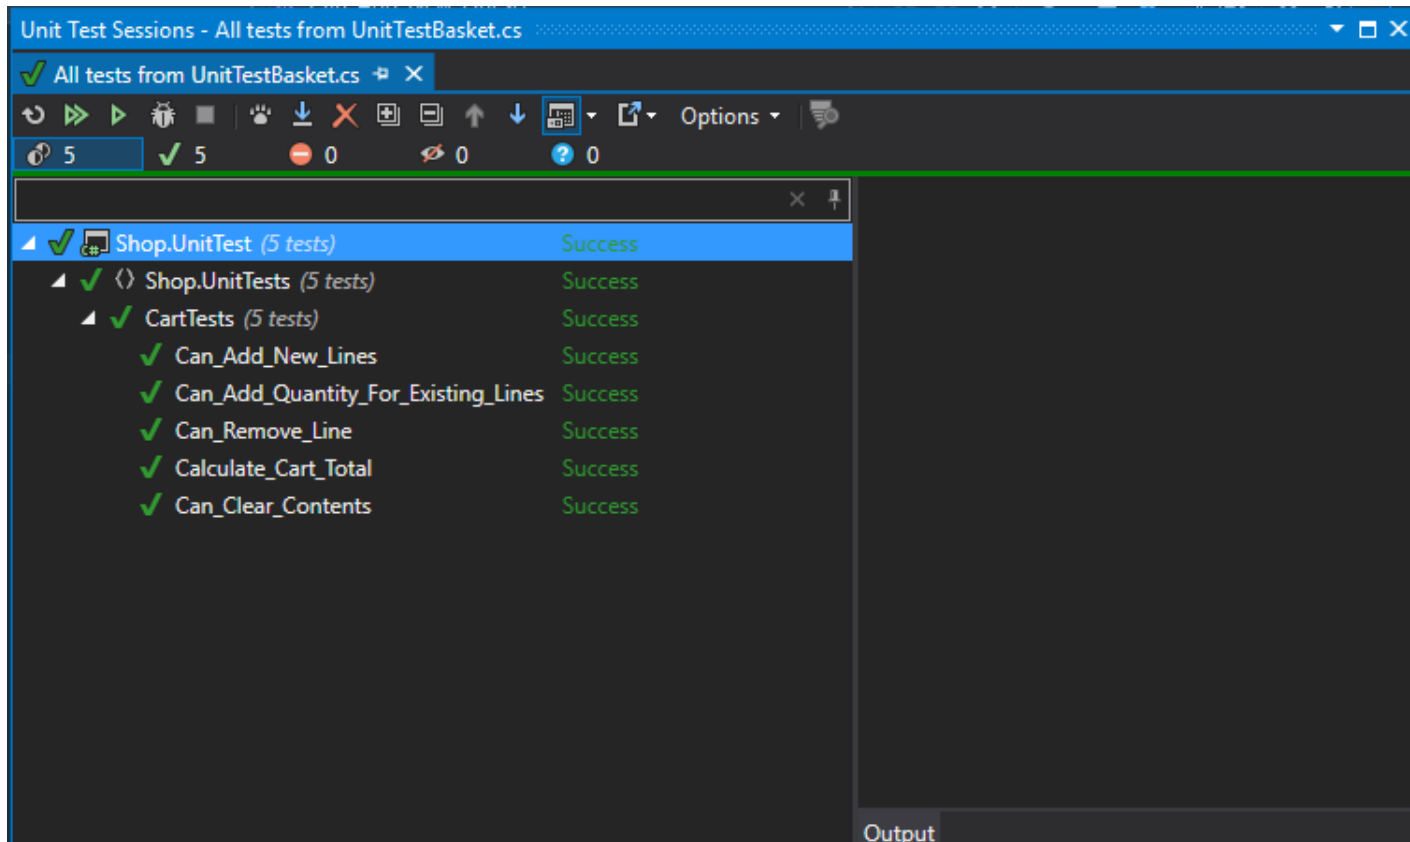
Unit Test Sessions - All tests from UnitTestBasket.cs

All tests from UnitTestBasket.cs

Options

5 5 0 0 0

Shop.UnitTest (5 tests) Success
Shop.UnitTests (5 tests) Success
CartTests (5 tests) Success
Can_Add_New_Lines Success
Can_Add_Quantity_For_Existing_Lines Success
Can_Remove_Line Success
Calculate_Cart_Total Success
Can_Clear_Contents Success

Output